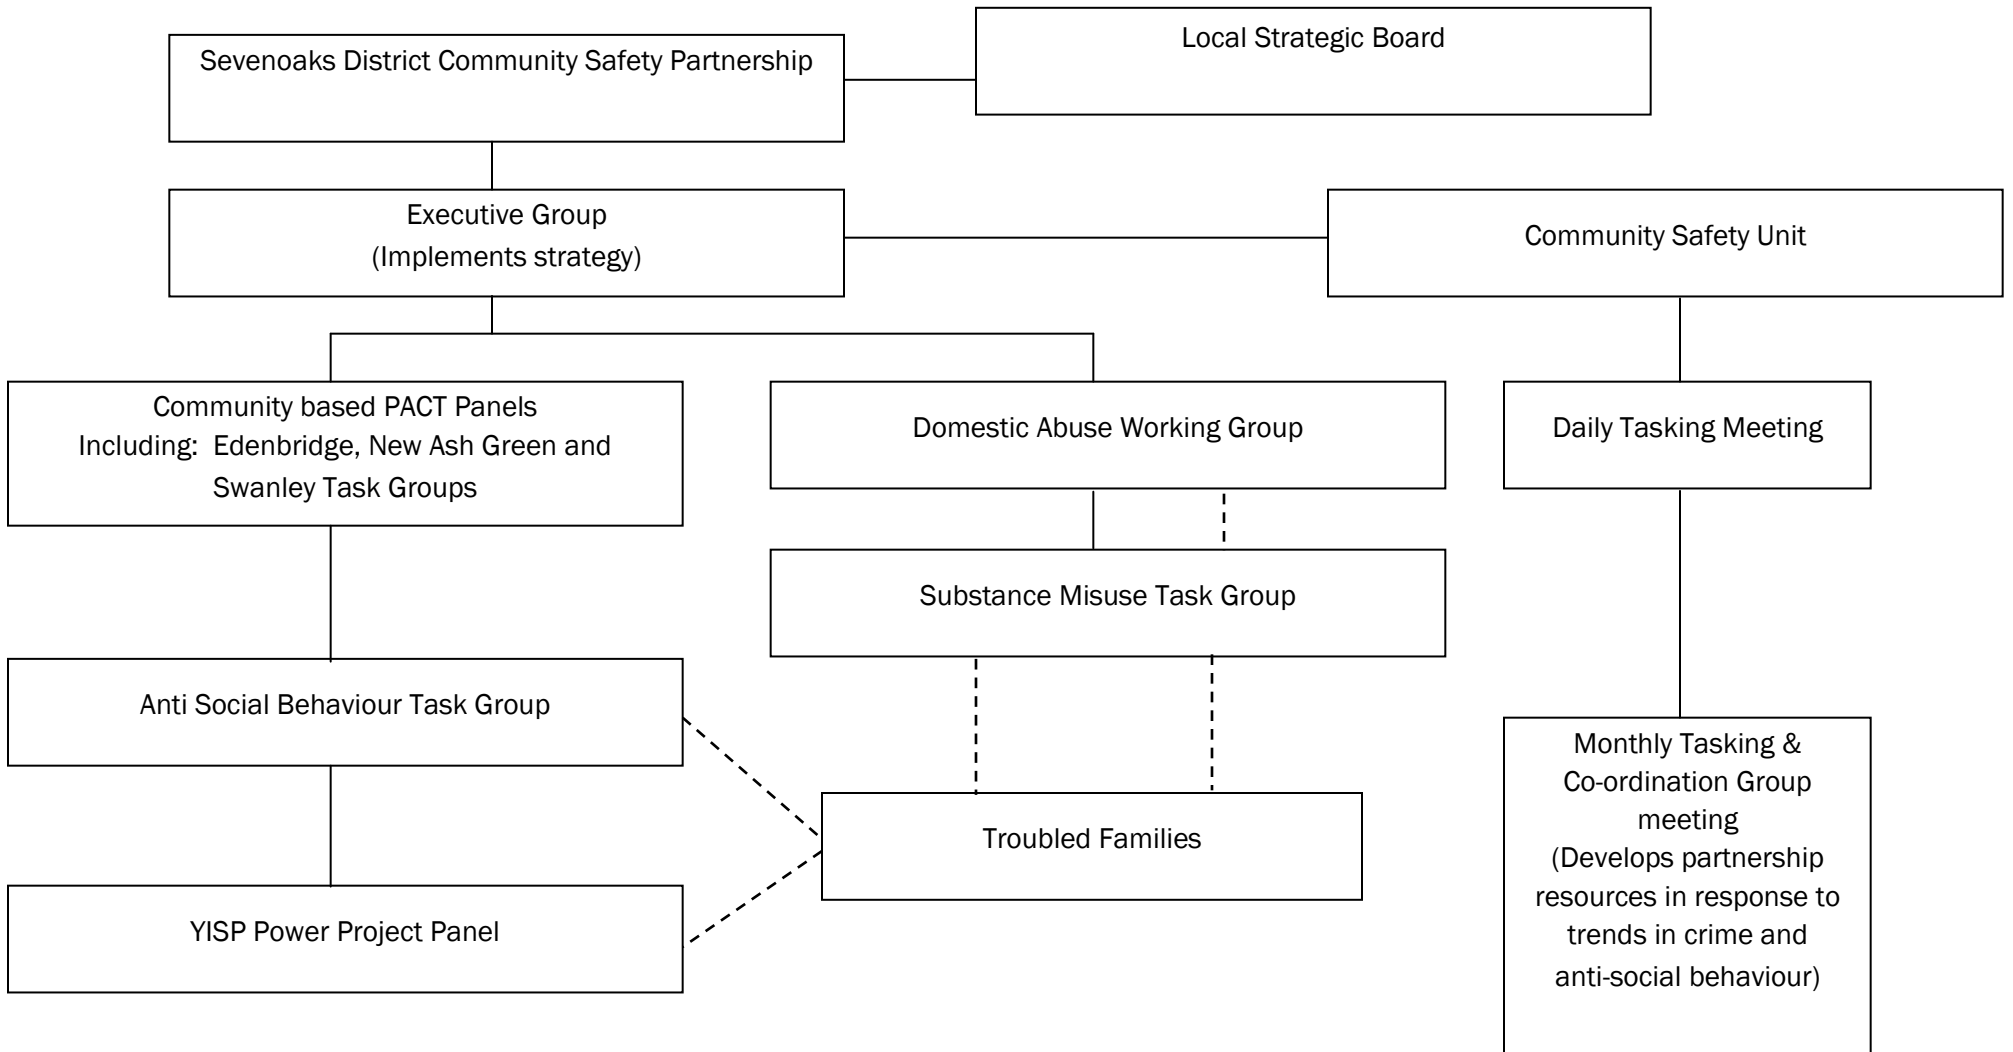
Sevenoaks District Community Safety Partnership

Local Strategic Board

Executive Group
(Implements strategy)

Community Safety Unit

Community based PACT Panels
Including: Edenbridge, New Ash Green and Swanley Task Groups

Domestic Abuse Working Group

Daily Tasking Meeting

Substance Misuse Task Group

Anti Social Behaviour Task Group

Troubled Families

Monthly Tasking & Co-ordination Group meeting
(Develops partnership resources in response to trends in crime and anti-social behaviour)

YISP Power Project Panel